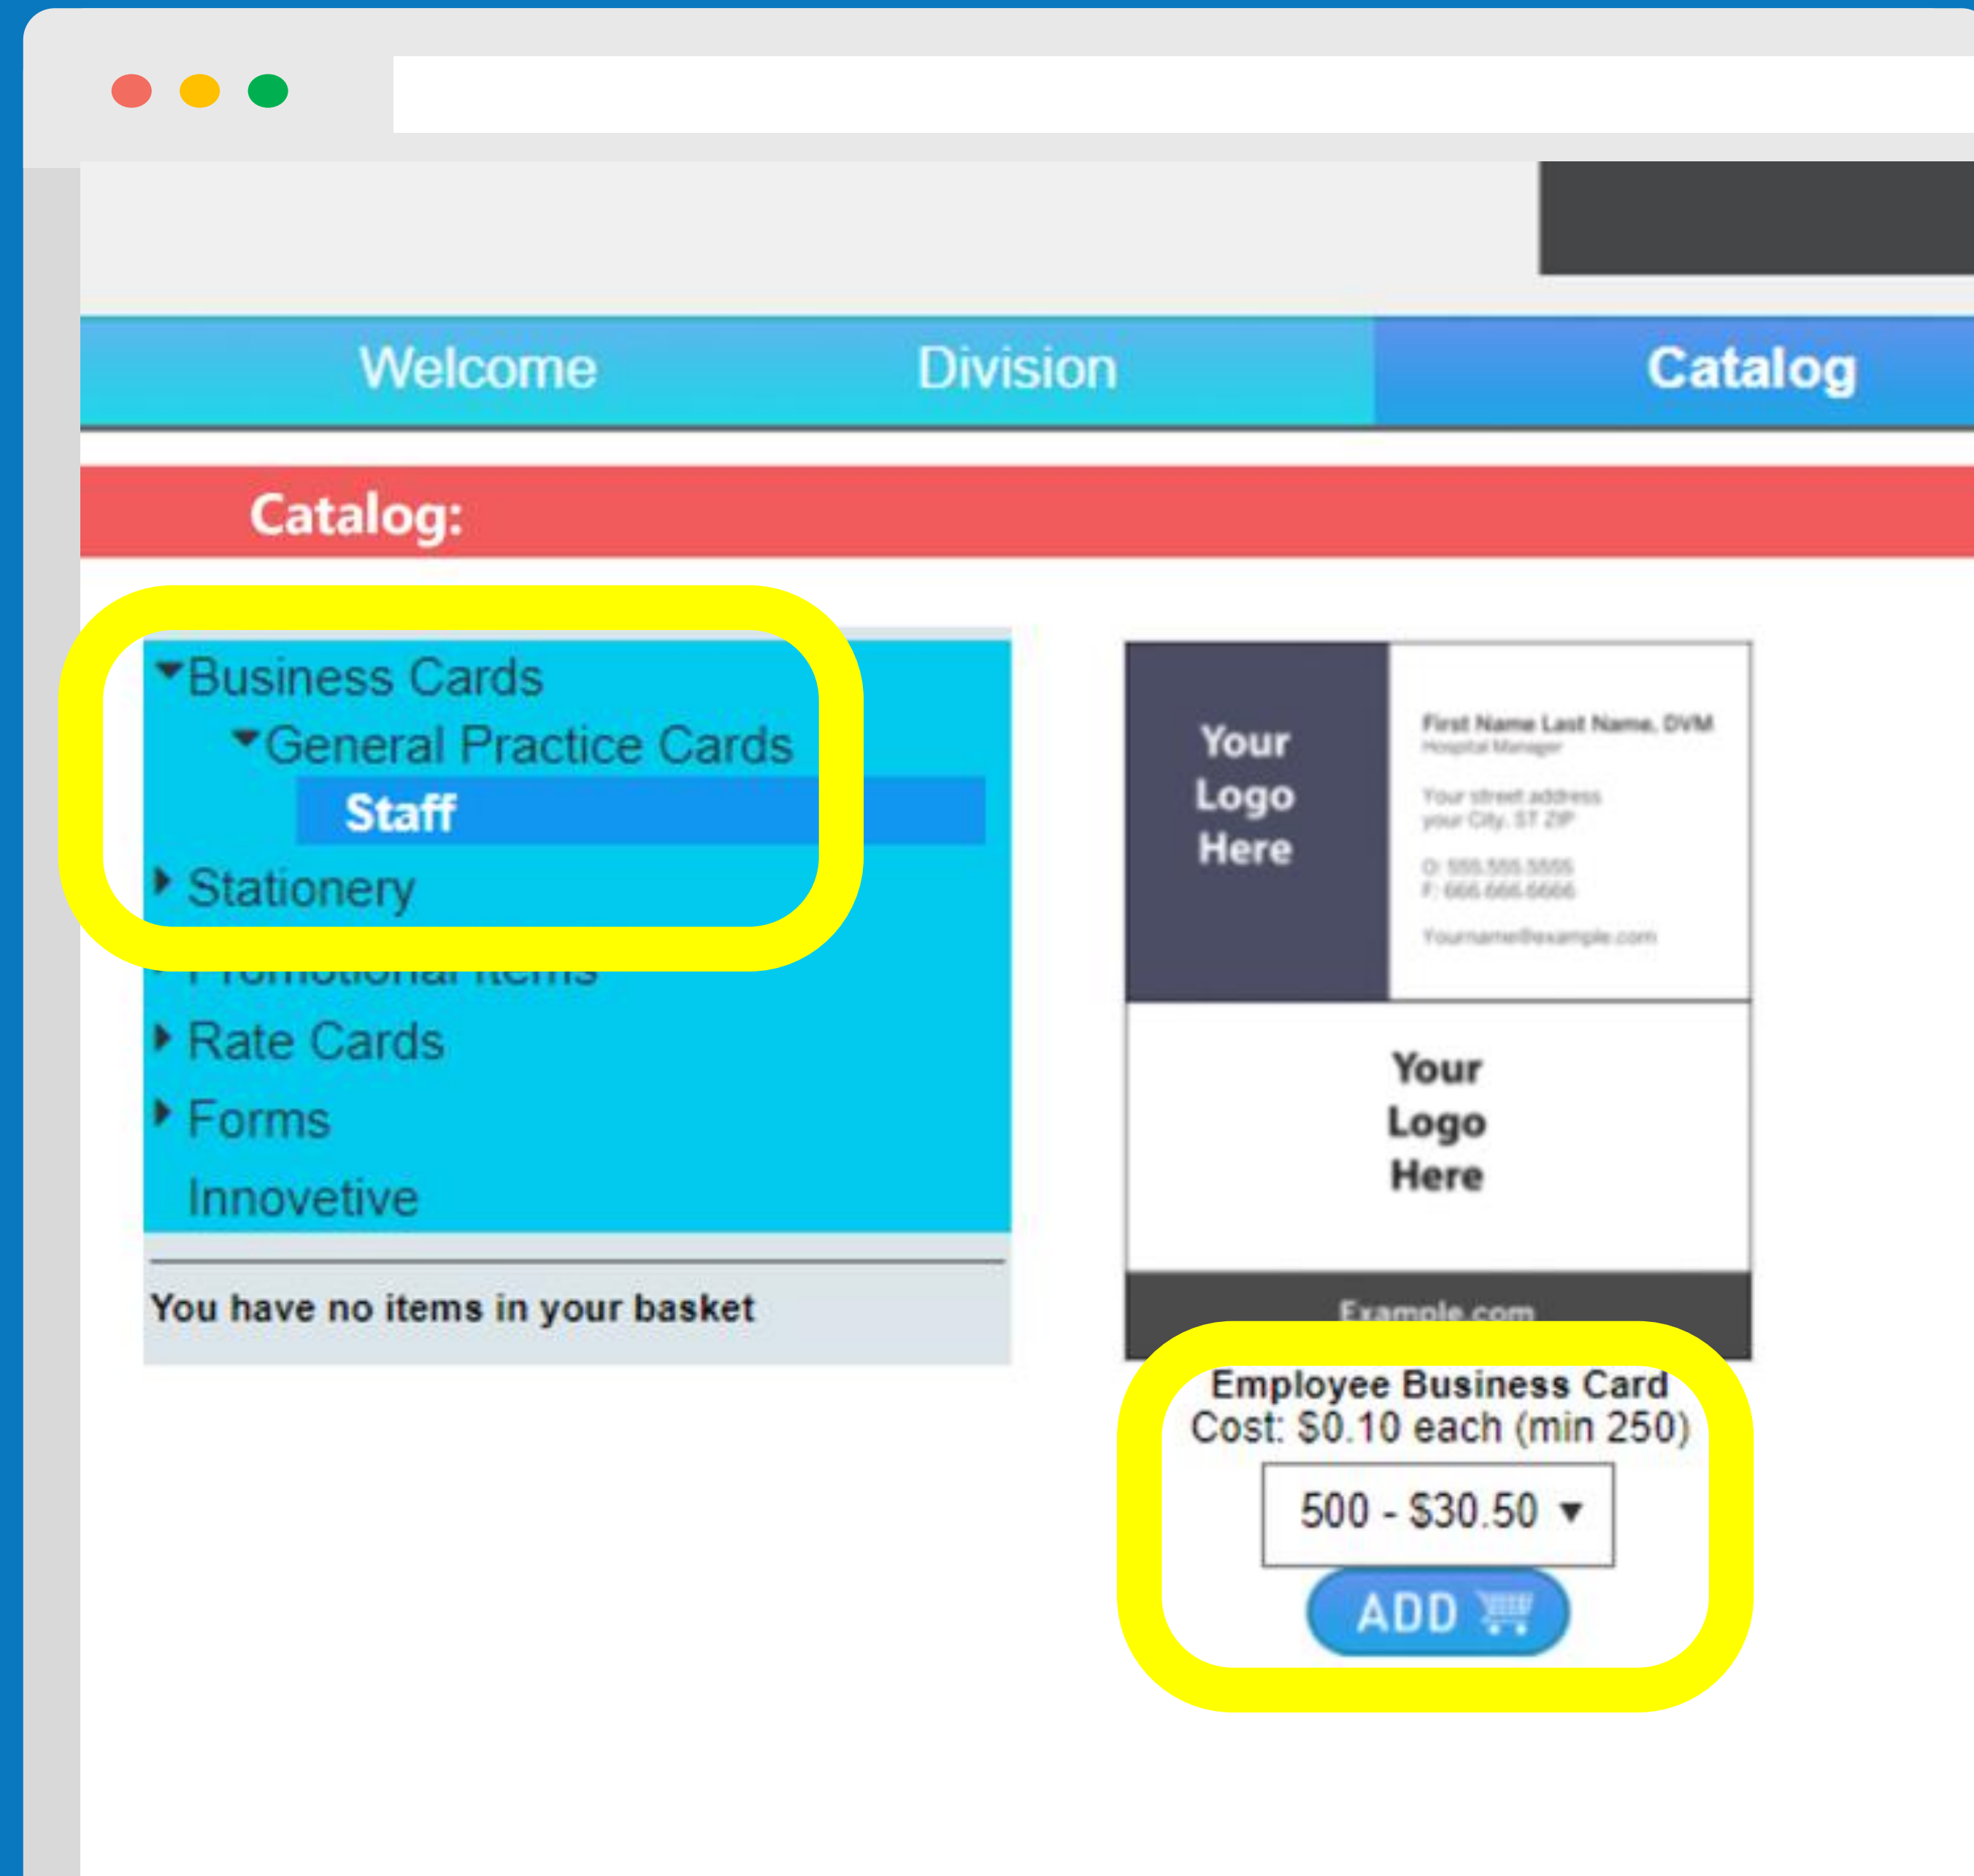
Welcome
Division
Catalog

Catalog:

Business Cards
General Practice Cards
Staff
Stationery
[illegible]
Rate Cards
Forms
Innovetive

You have no items in your basket

Your Logo Here

First Name Last Name, DVM
Hospital Manager

Your street address
your City, ST ZIP

O: 555.555.5555
F: 666.666.6666

Yourname@example.com

Your Logo Here

Example.com

Employee Business Card
Cost: $0.10 each (min 250)
500 - $30.50
ADD